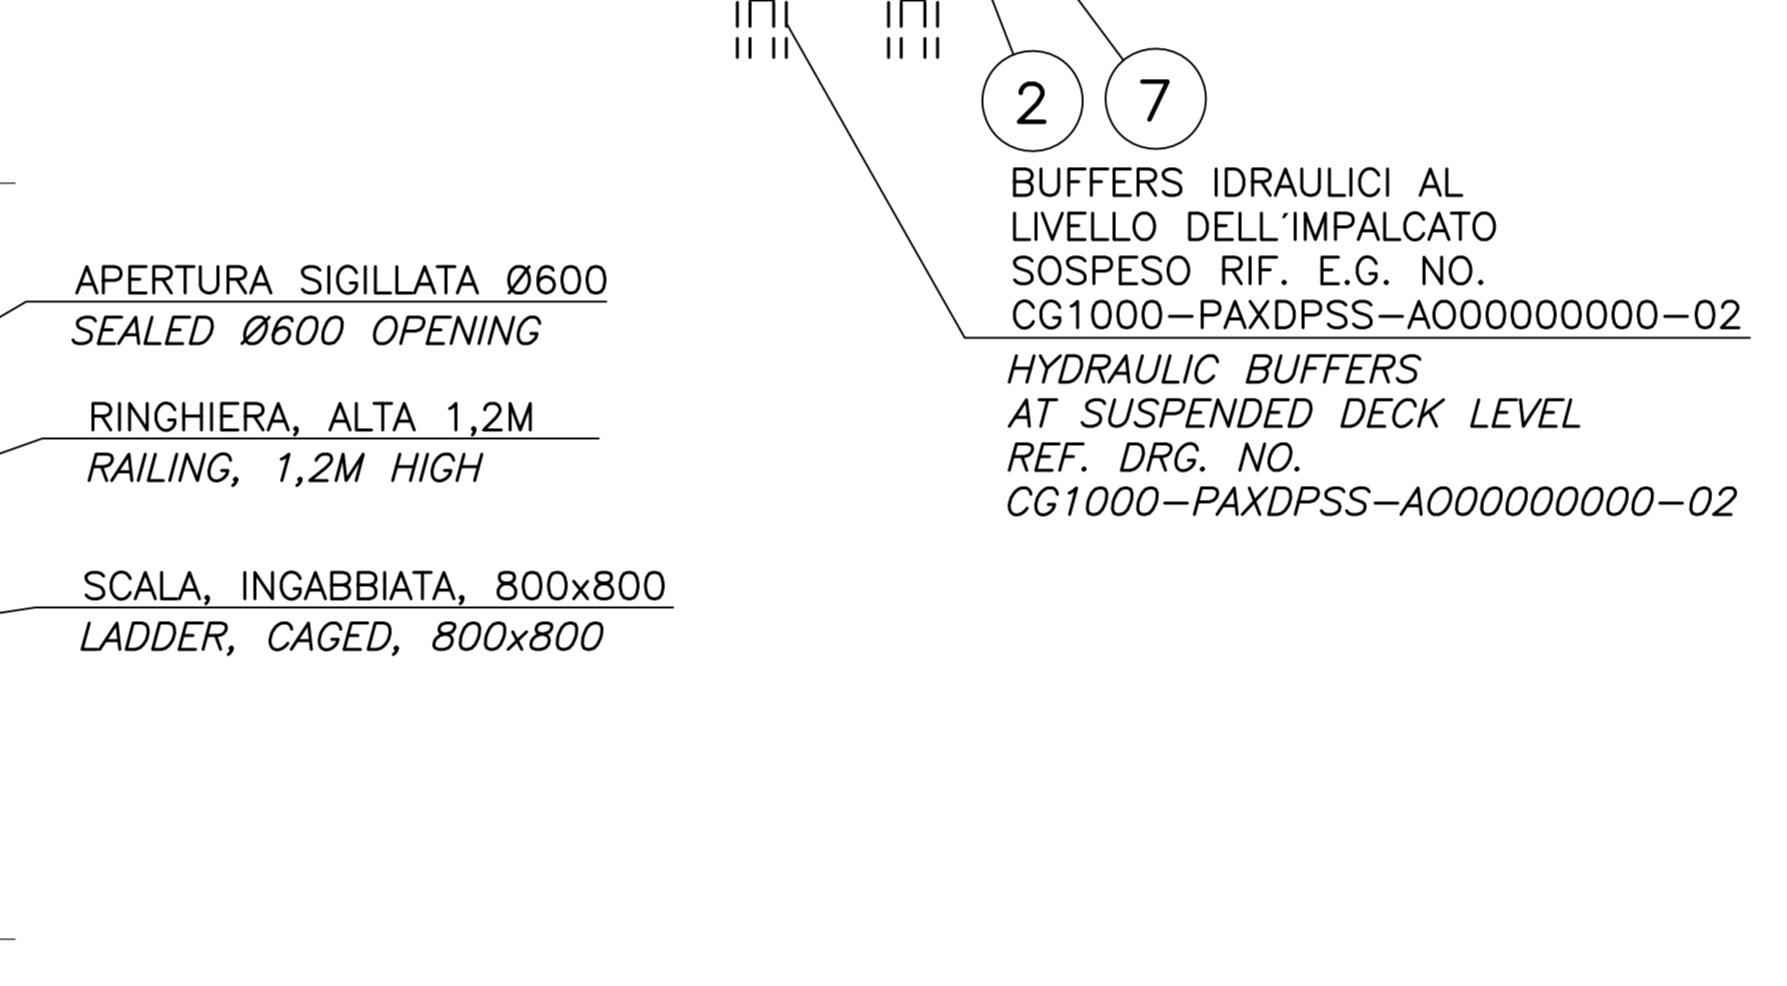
2

7

BUFFERS IDRAULICI AL LIVELLO DELL´IMPALCATO SOSPESO RIF. E.G. NO. CG1000–PAXDPSS–AO00000000–02

HYDRAULIC BUFFERS AT SUSPENDED DECK LEVEL REF. DRG. NO. CG1000–PAXDPSS–AO00000000–02

APERTURA SIGILLATA Ø600

SEALED Ø600 OPENING

RINGHIERA, ALTA 1,2M

RAILING, 1,2M HIGH

SCALA, INGABBIATA, 800x800

LADDER, CAGED, 800x800